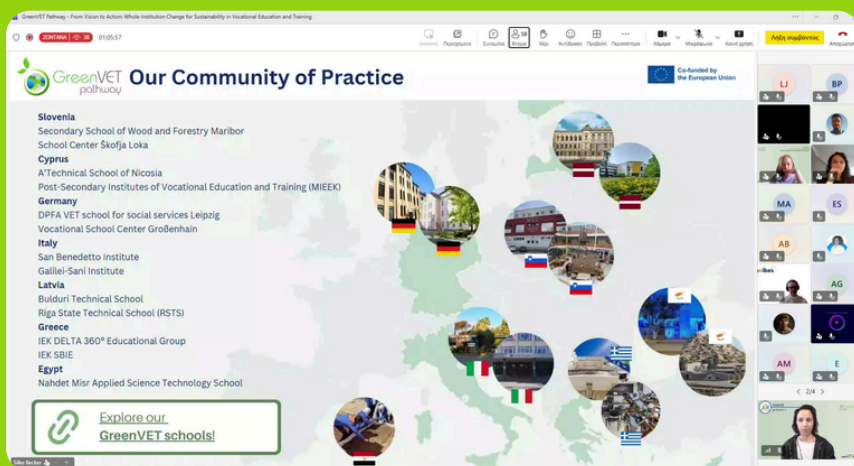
GreenVET Pathway - From Vision to Action: Whole-Institution Change for Sustainability in Vocational Education and Training

ΖΩΝΤΑΝΑ 38 01:05:57

Συνομιλία Άτομα Χέρι Αντιδράσεις Προβολή Περισσότερα Κάμερα Μικρόφωνο Κοινή χρήση Λήξη συμβάντος Αποχώρηση

GreenVET pathway

Our Community of Practice

Co-funded by the European Union

Slovenia
Secondary School of Wood and Forestry Maribor
School Center Škofja Loka
Cyprus
A'Technical School of Nicosia
Post-Secondary Institutes of Vocational Education and Training (MIEEK)
Germany
DPFA VET school for social services Leipzig
Vocational School Center Großenhain
Italy
San Benedetto Institute
Galilei-Sani Institute
Latvia
Bulduri Technical School
Riga State Technical School (RSTS)
Greece
IEK DELTA 360° Educational Group
IEK SBIE
Egypt
Nahdet Misr Applied Science Technology School

Explore our GreenVET schools!

LJ BP MA ES AB AG AM E

2/4

Silke Becker